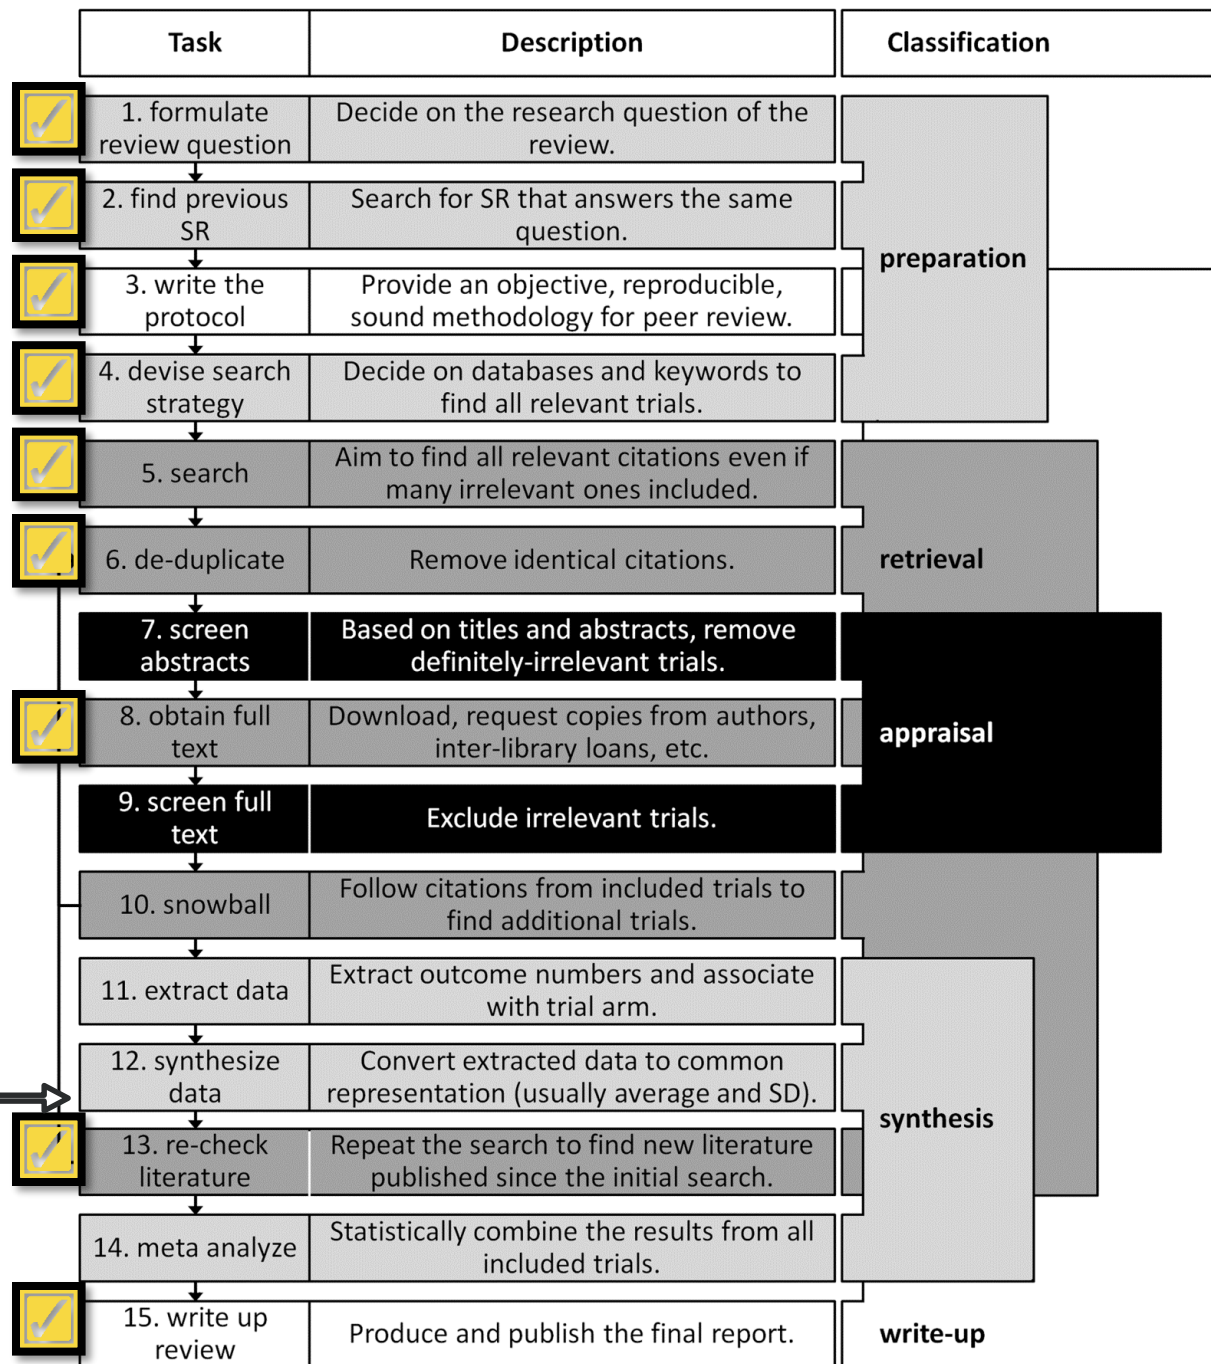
| Task | Description | Classification |
|---|---|---|
| 1. formulate review question | Decide on the research question of the review. | preparation |
| 2. find previous SR | Search for SR that answers the same question. | preparation |
| 3. write the protocol | Provide an objective, reproducible, sound methodology for peer review. | preparation |
| 4. devise search strategy | Decide on databases and keywords to find all relevant trials. | preparation |
| 5. search | Aim to find all relevant citations even if many irrelevant ones included. | retrieval |
| 6. de-duplicate | Remove identical citations. | retrieval |
| 7. screen abstracts | Based on titles and abstracts, remove definitely-irrelevant trials. | appraisal |
| 8. obtain full text | Download, request copies from authors, inter-library loans, etc. | appraisal |
| 9. screen full text | Exclude irrelevant trials. | appraisal |
| 10. snowball | Follow citations from included trials to find additional trials. | |
| 11. extract data | Extract outcome numbers and associate with trial arm. | synthesis |
| 12. synthesize data | Convert extracted data to common representation (usually average and SD). | synthesis |
| 13. re-check literature | Repeat the search to find new literature published since the initial search. | synthesis |
| 14. meta analyze | Statistically combine the results from all included trials. | synthesis |
| 15. write up review | Produce and publish the final report. | write-up |